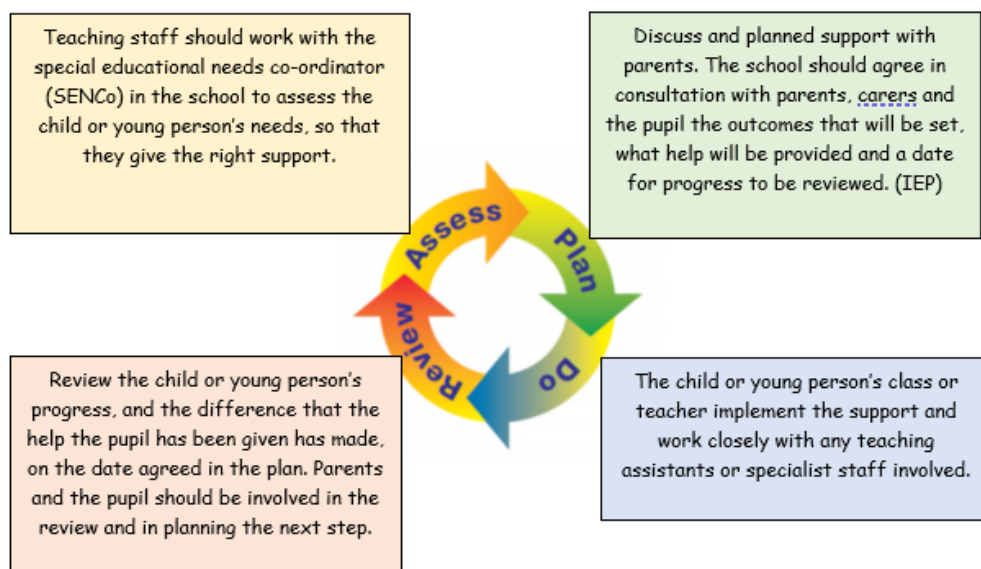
Teaching staff should work with the special educational needs co-ordinator (SENCo) in the school to assess the child or young person's needs, so that they give the right support.

Discuss and planned support with parents. The school should agree in consultation with parents, carers and the pupil the outcomes that will be set, what help will be provided and a date for progress to be reviewed. (IEP)

Assess

Plan

Do

Review

Review the child or young person's progress, and the difference that the help the pupil has been given has made, on the date agreed in the plan. Parents and the pupil should be involved in the review and in planning the next step.

The child or young person's class or teacher implement the support and work closely with any teaching assistants or specialist staff involved.